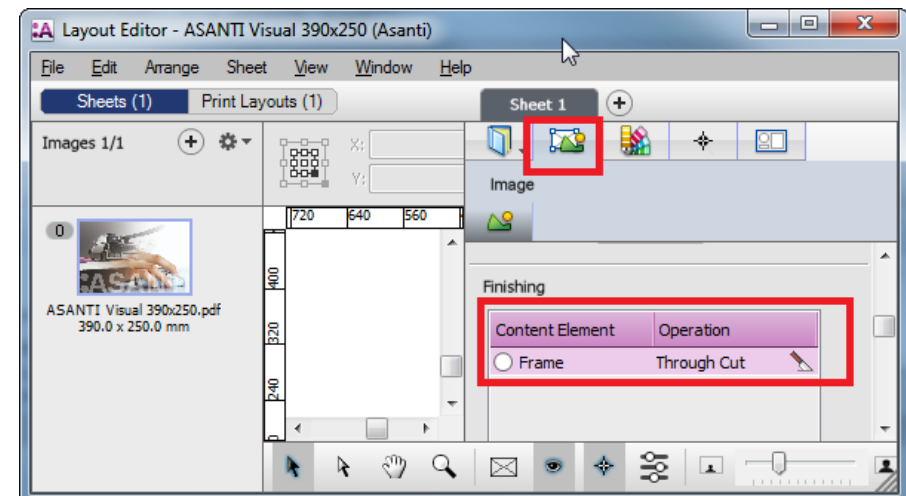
Layout Editor - ASANTI Visual 390x250 (Asanti)

File Edit Arrange Sheet View Window Help

Sheets (1) Print Layouts (1)

Sheet 1

Images 1/1

X:

Y:

Image

720 640 560

400

320

240

0

ASANTI Visual 390x250.pdf
390.0 x 250.0 mm

Finishing

| Content Element | Operation |
|---|---|
| Frame | Through Cut |